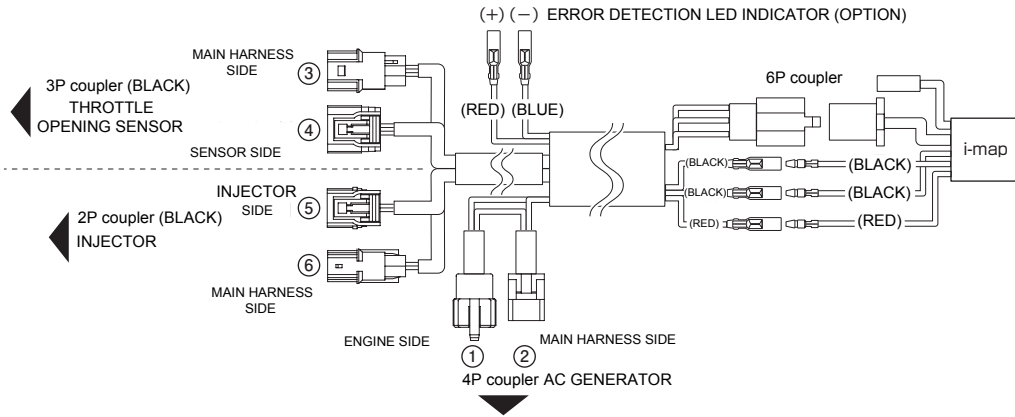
(+) (−) ERROR DETECTION LED INDICATOR (OPTION)

MAIN HARNESS SIDE
③

3P coupler (BLACK)
THROTTLE OPENING SENSOR

④
SENSOR SIDE

(RED) (BLUE)

6P coupler

i-map

(BLACK) (BLACK)
(BLACK) (BLACK)
(RED) (RED)

INJECTOR SIDE
⑤

2P coupler (BLACK)
INJECTOR

⑥
MAIN HARNESS SIDE

ENGINE SIDE
①
②
MAIN HARNESS SIDE

4P coupler AC GENERATOR